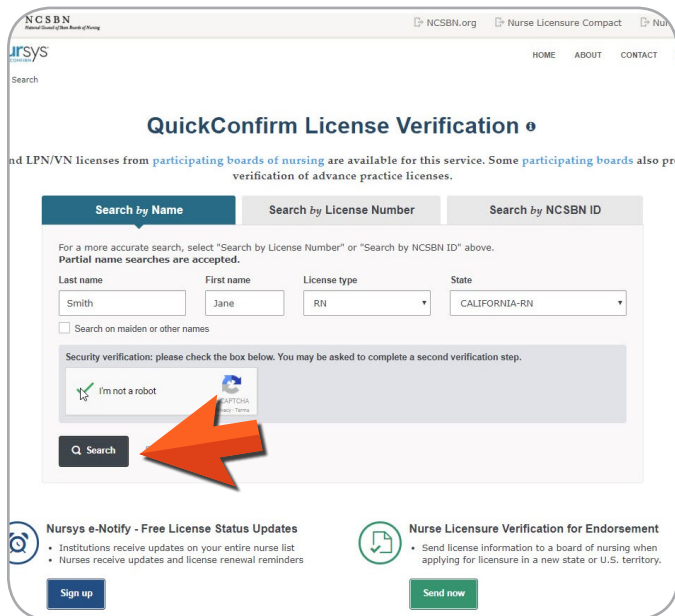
NCSBN
National Council of State Boards of Nursing

NCSBN.org Nurse Licensure Compact Nur

ursys

HOME ABOUT CONTACT

Search

QuickConfirm License Verification

nd LPN/VN licenses from participating boards of nursing are available for this service. Some participating boards also pr verification of advance practice licenses.

Search by Name | Search by License Number | Search by NCSBN ID

For a more accurate search, select "Search by License Number" or "Search by NCSBN ID" above.
Partial name searches are accepted.

Last name
Smith

First name
Jane

License type
RN

State
CALIFORNIA-RN

Search on maiden or other names

Security verification: please check the box below. You may be asked to complete a second verification step.

I'm not a robot
reCAPTCHA
Privacy - Terms

Search

Nursys e-Notify - Free License Status Updates
• Institutions receive updates on your entire nurse list
• Nurses receive updates and license renewal reminders

Sign up

Nurse Licensure Verification for Endorsement
• Send license information to a board of nursing when applying for licensure in a new state or U.S. territory.

Send now